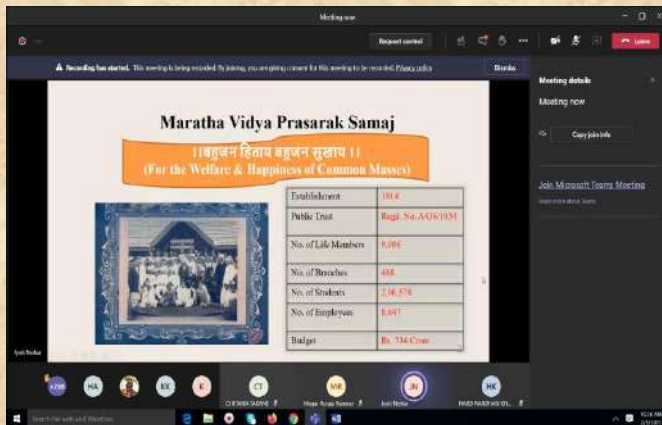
Meeting now

Request control

Leave

Recording has started. This meeting is being recorded. By joining, you are giving consent for this meeting to be recorded. Privacy policy

Dismiss

Meeting details

Meeting now

Copy join info

Join Microsoft Teams Meeting

Maratha Vidya Prasarak Samaj

॥बहुजन हिताय बहुजन सुखाय॥
(For the Welfare & Happiness of Common Masses)

| Establishment | 1914 |
|---|---|
| Public Trust | Regd. No. A/26/1934 |
| No. of Life Members | 9,304 |
| No. of Branches | 488 |
| No. of Students | 2,30,578 |
| No. of Employees | 8,647 |
| Budget | Rs. 734 Crore |

HA

EK

CT

MR

JN

HK

Type here to search